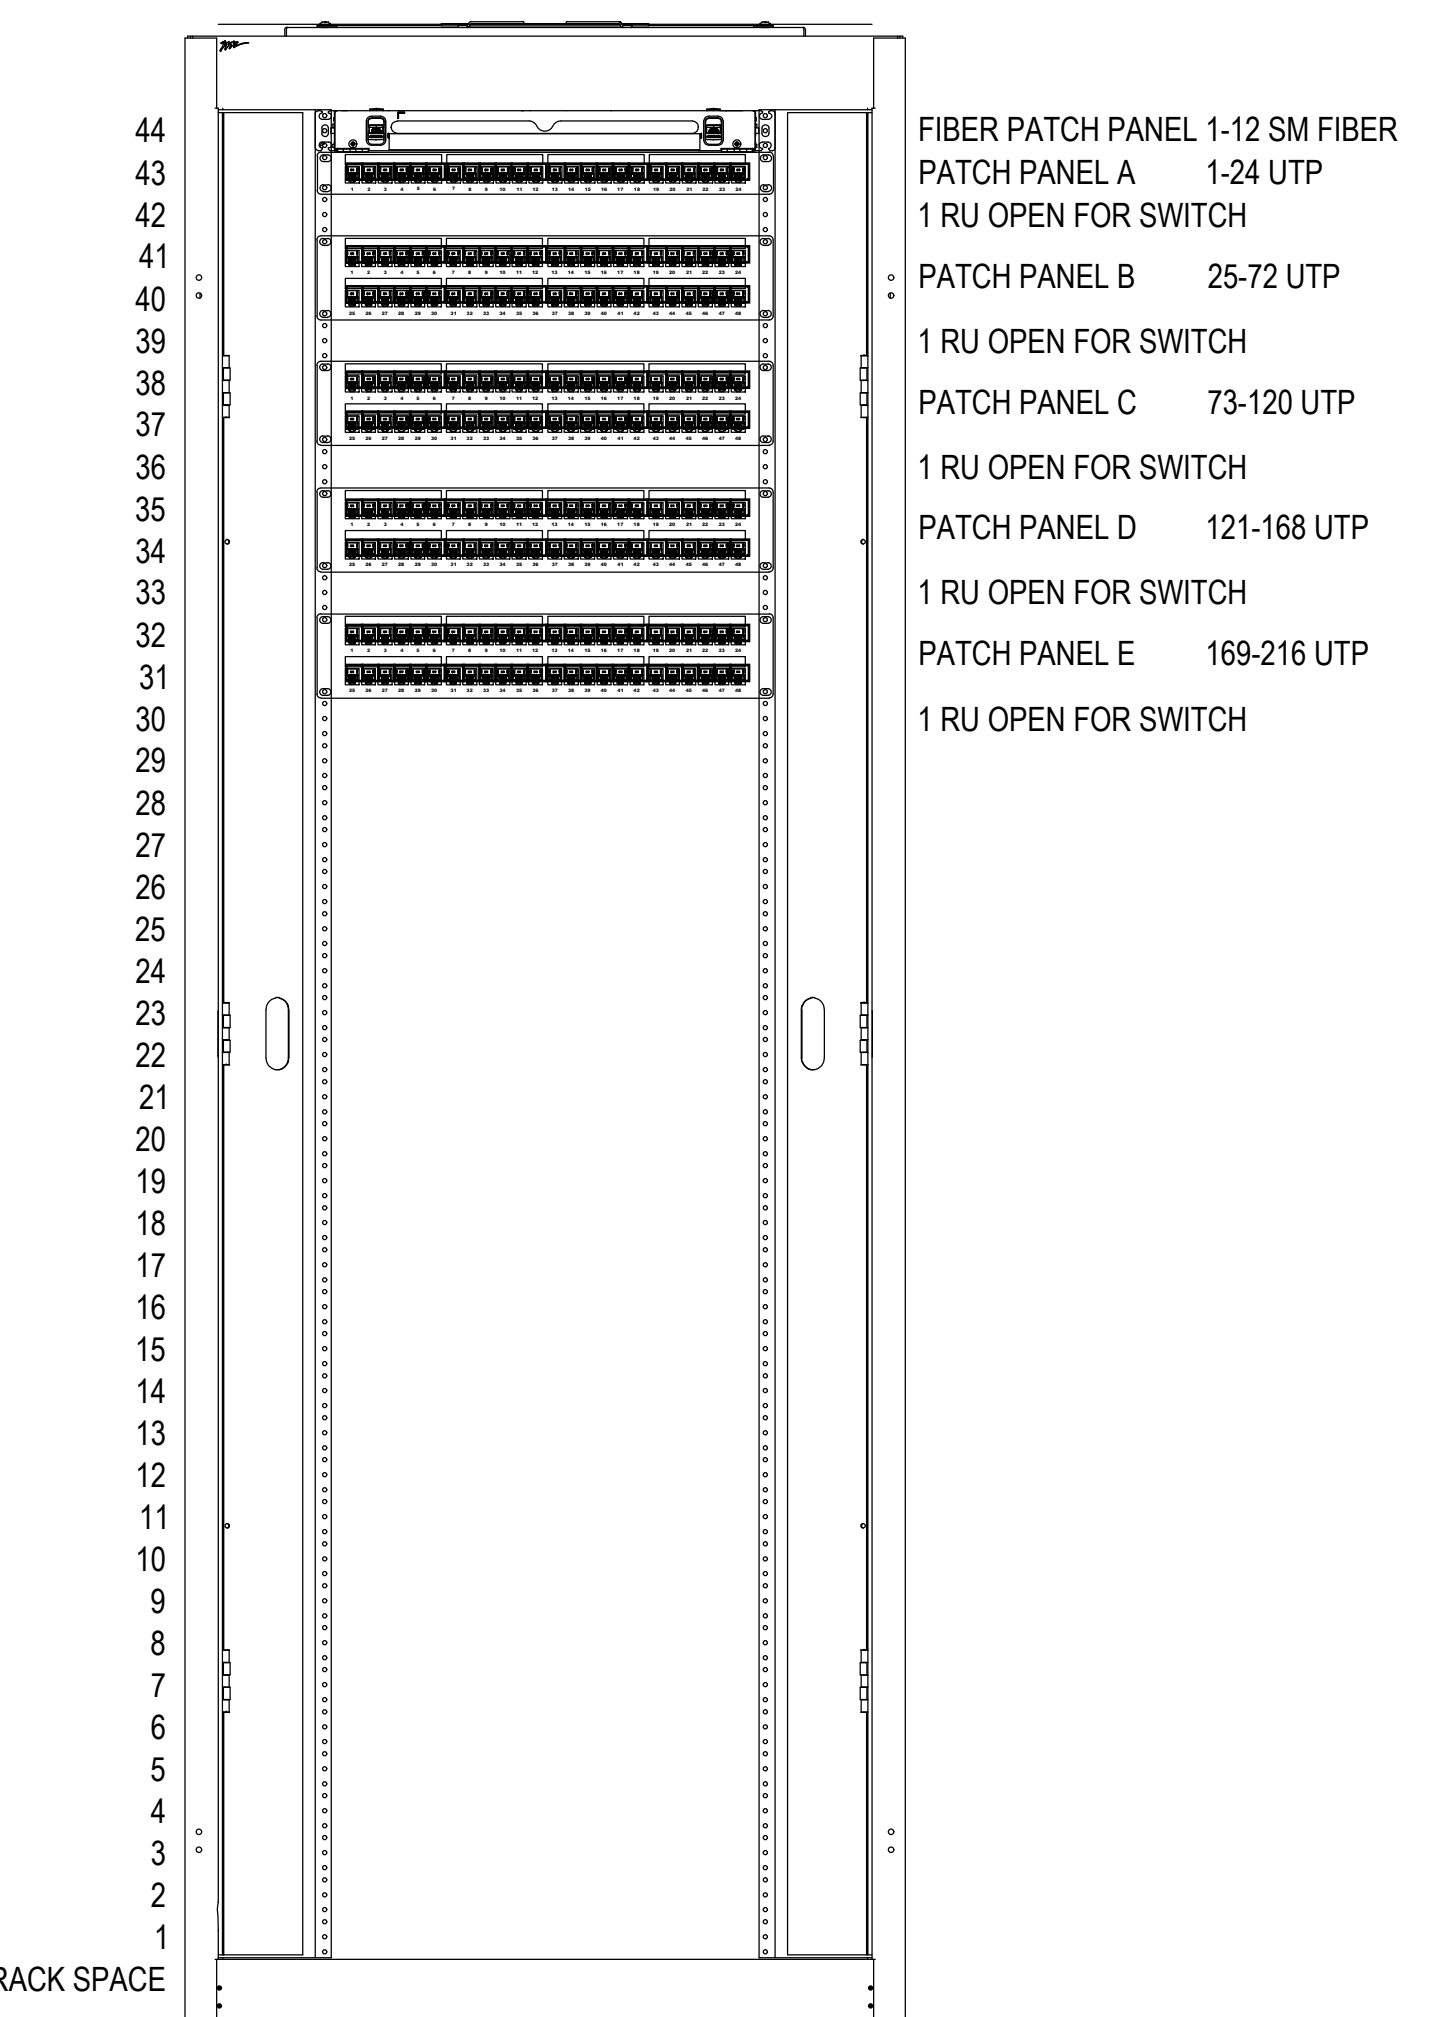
44
43
42
41
40
39
38
37
36
35
34
33
32
31
30
29
28
27
26
25
24
23
22
21
20
19
18
17
16
15
14
13
12
11
10
9
8
7
6
5
4
3
2
1
RACK SPACE

FIBER PATCH PANEL 1-12 SM FIBER
PATCH PANEL A 1-24 UTP
1 RU OPEN FOR SWITCH
PATCH PANEL B 25-72 UTP
1 RU OPEN FOR SWITCH
PATCH PANEL C 73-120 UTP
1 RU OPEN FOR SWITCH
PATCH PANEL D 121-168 UTP
1 RU OPEN FOR SWITCH
PATCH PANEL E 169-216 UTP
1 RU OPEN FOR SWITCH